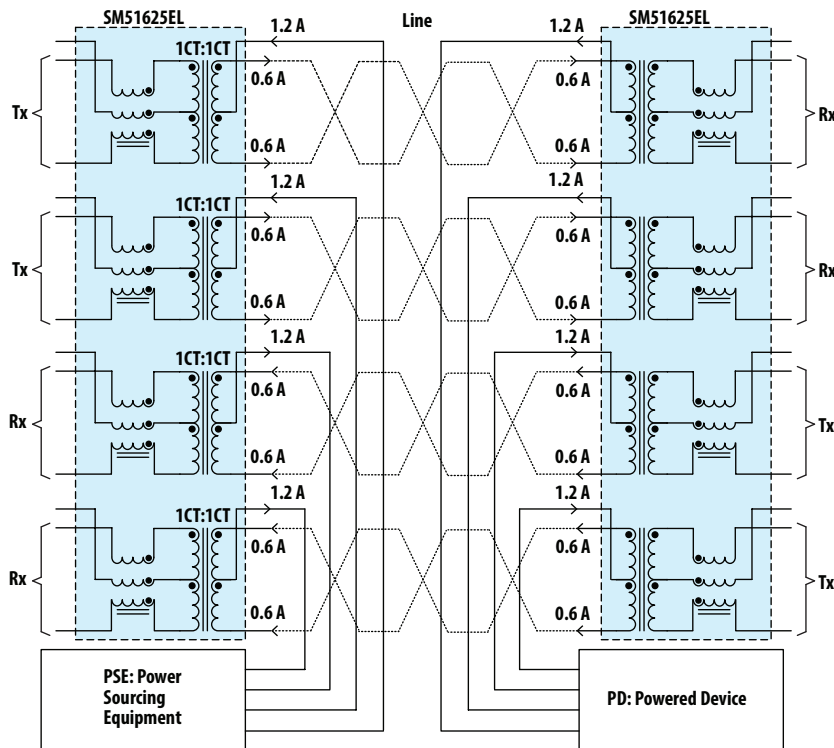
SM51625EL

1.2 A

Line

1.2 A

SM51625EL

1CT:1CT

0.6 A

0.6 A

Tx

Rx

0.6 A

0.6 A

1.2 A

1.2 A

1CT:1CT

0.6 A

0.6 A

Tx

Rx

0.6 A

0.6 A

1.2 A

1.2 A

1CT:1CT

0.6 A

0.6 A

Rx

Tx

0.6 A

0.6 A

1.2 A

1.2 A

1CT:1CT

0.6 A

0.6 A

Rx

Tx

0.6 A

0.6 A

PSE: Power Sourcing Equipment

PD: Powered Device